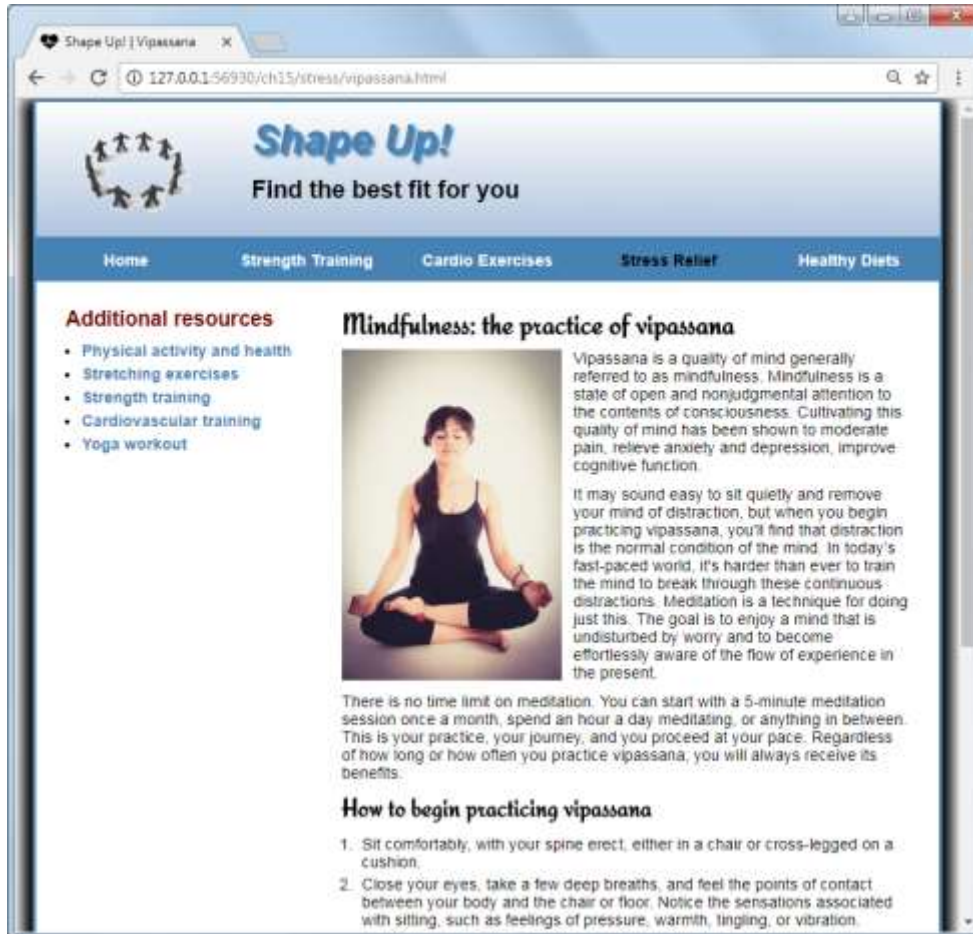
Shape Up! | Vipassana

127.0.0.1:56930/ch15/stress/vipassana.html

Shape Up!

Find the best fit for you

Home
Strength Training
Cardio Exercises
Stress Relief
Healthy Diets

Additional resources

- Physical activity and health
- Stretching exercises
- Strength training
- Cardiovascular training
- Yoga workout

Mindfulness: the practice of vipassana

Vipassana is a quality of mind generally referred to as mindfulness. Mindfulness is a state of open and nonjudgmental attention to the contents of consciousness. Cultivating this quality of mind has been shown to moderate pain, relieve anxiety and depression, improve cognitive function.

It may sound easy to sit quietly and remove your mind of distraction, but when you begin practicing vipassana, you'll find that distraction is the normal condition of the mind. In today's fast-paced world, it's harder than ever to train the mind to break through these continuous distractions. Meditation is a technique for doing just this. The goal is to enjoy a mind that is undisturbed by worry and to become effortlessly aware of the flow of experience in the present.

There is no time limit on meditation. You can start with a 5-minute meditation session once a month, spend an hour a day meditating, or anything in between. This is your practice, your journey, and you proceed at your pace. Regardless of how long or how often you practice vipassana, you will always receive its benefits.

How to begin practicing vipassana

1. Sit comfortably, with your spine erect, either in a chair or cross-legged on a cushion.
2. Close your eyes, take a few deep breaths, and feel the points of contact between your body and the chair or floor. Notice the sensations associated with sitting, such as feelings of pressure, warmth, tingling, or vibration.